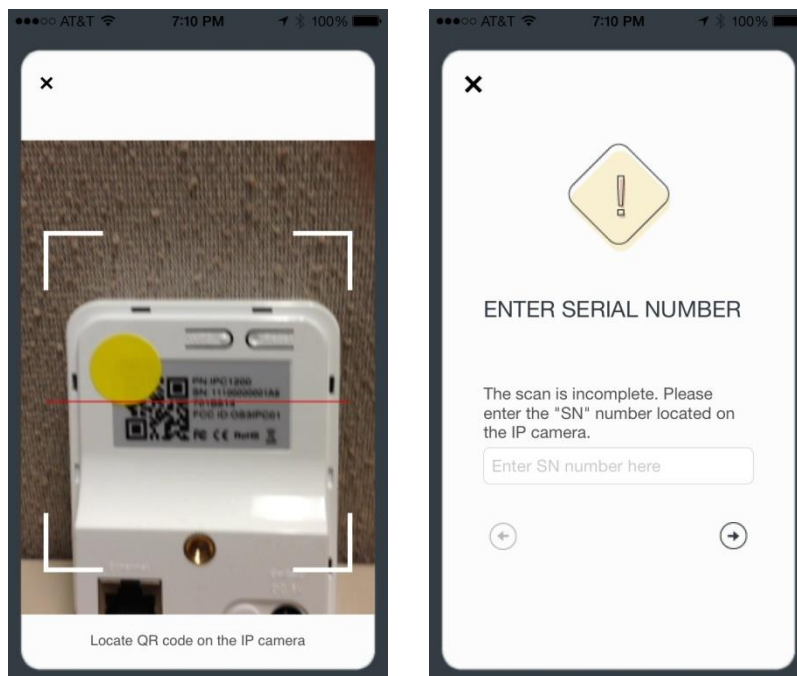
●●●○○ AT&T 7:10 PM 100%

×

PN IPC1200
SN 11100000001A8
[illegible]
FCC ID OB3IPC01
FC CE RoHS

Locate QR code on the IP camera

●●●○○ AT&T 7:10 PM 100%

×

!

ENTER SERIAL NUMBER

The scan is incomplete. Please enter the "SN" number located on the IP camera.

Enter SN number here